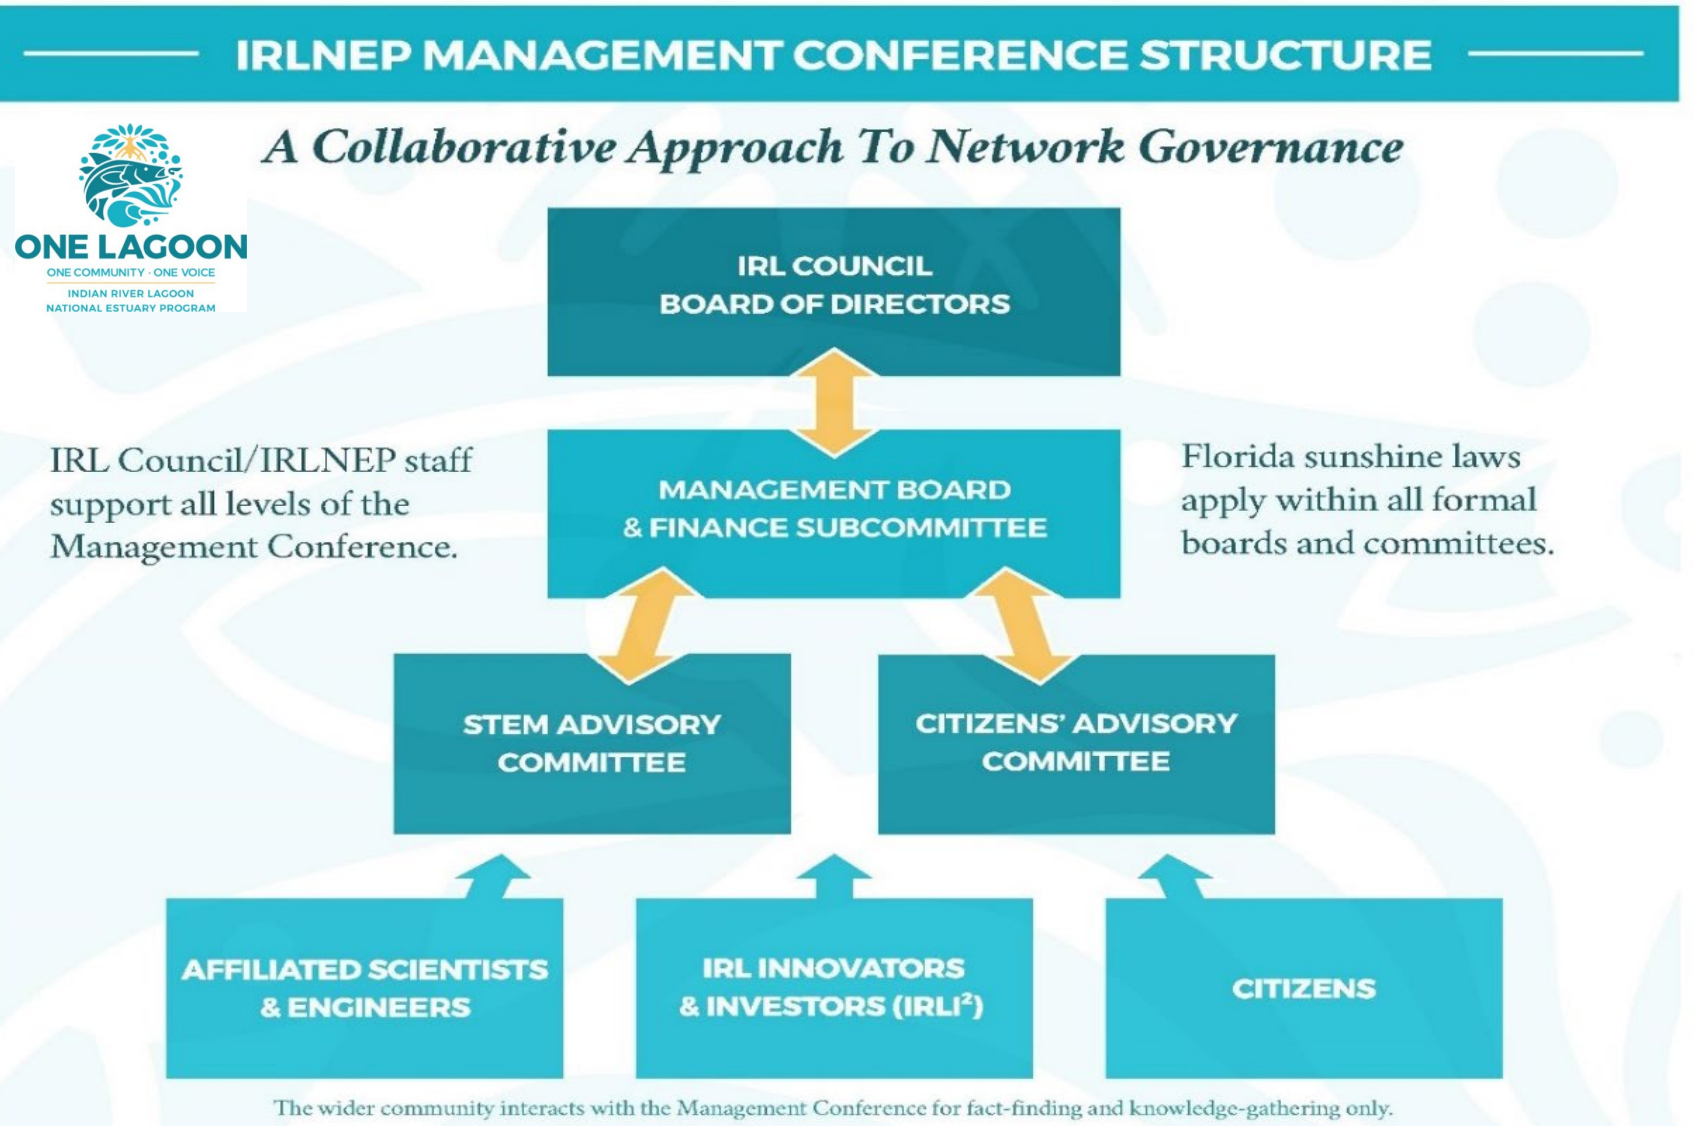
IRLNEP MANAGEMENT CONFERENCE STRUCTURE

A Collaborative Approach To Network Governance

ONE LAGOON
ONE COMMUNITY · ONE VOICE
INDIAN RIVER LAGOON
NATIONAL ESTUARY PROGRAM

IRL COUNCIL
BOARD OF DIRECTORS

IRL Council/IRLNEP staff support all levels of the Management Conference.

MANAGEMENT BOARD
& FINANCE SUBCOMMITTEE

Florida sunshine laws apply within all formal boards and committees.

STEM ADVISORY COMMITTEE

CITIZENS' ADVISORY COMMITTEE

AFFILIATED SCIENTISTS & ENGINEERS

IRL INNOVATORS & INVESTORS (IRLI$^2$)

CITIZENS

The wider community interacts with the Management Conference for fact-finding and knowledge-gathering only.